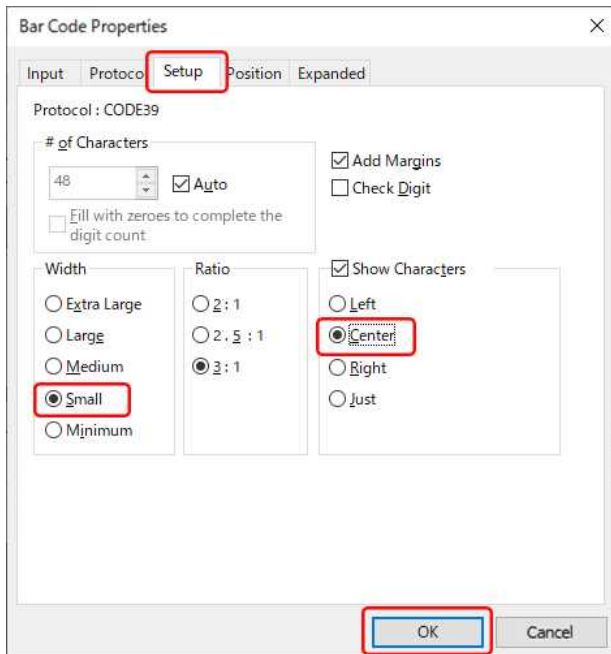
Bar Code Properties

×

Input Protoco Setup Position Expanded

Protocol : CODE39

# of Characters

48

Auto

Fill with zeroes to complete the digit count

Add Margins

Check Digit

Width

Extra Large

Large

Medium

Small

Minimum

Ratio

2 : 1

2 . 5 : 1

3 : 1

Show Characters

Left

Center

Right

Just

OK

Cancel